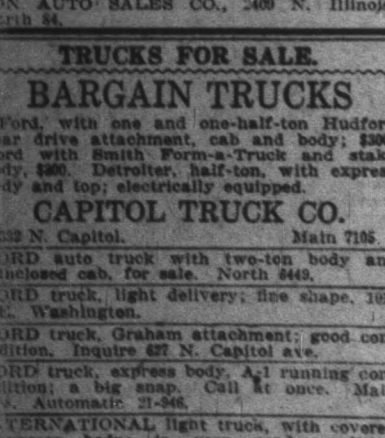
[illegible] AUTO SALES CO., 2400 N. Illinoi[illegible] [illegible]rth 84.

TRUCKS FOR SALE.

BARGAIN TRUCKS

Ford, with one and one-half-ton Hudfor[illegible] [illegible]ar drive attachment, cab and body; $30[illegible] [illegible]ord with Smith Form-a-Truck and stak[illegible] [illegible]dy, $300. Detroiter, half-ton, with expres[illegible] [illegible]dy and top; electrically equipped.

CAPITOL TRUCK CO.

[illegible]32 N. Capitol. Main 7105.

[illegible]ORD auto truck with two-ton body an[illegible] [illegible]nclosed cab, for sale. North 8449.

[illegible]ORD truck, light delivery; fine shape. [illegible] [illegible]. Washington.

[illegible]ORD truck, Graham attachment; good co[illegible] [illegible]dition. Inquire 627 N. Capitol ave.

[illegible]ORD truck, express body. A-1 running co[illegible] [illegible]ition; a big snap. Call at once. Ma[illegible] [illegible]. Automatic 21-946.

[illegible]TERNATIONAL light truck, with cover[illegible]